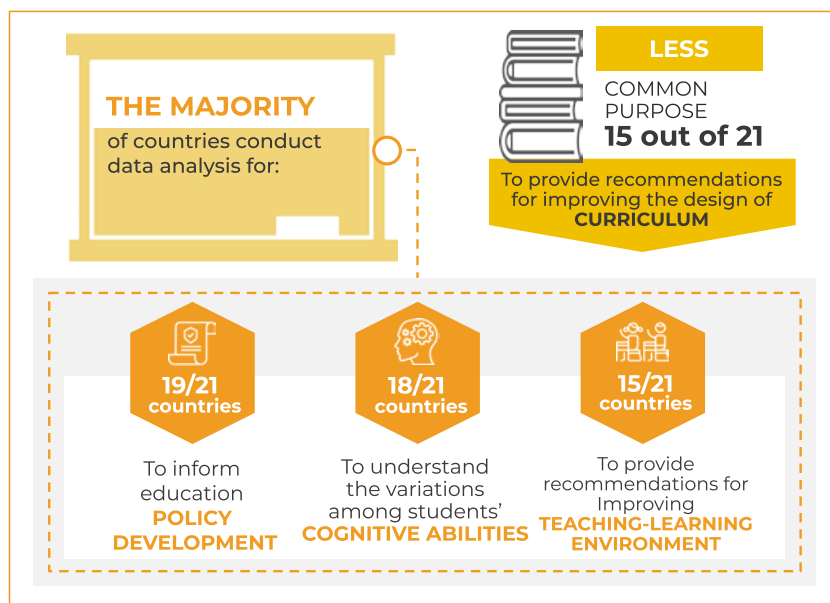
THE MAJORITY
of countries conduct data analysis for:

LESS
COMMON PURPOSE
15 out of 21

To provide recommendations for improving the design of CURRICULUM

19/21 countries
To inform education POLICY DEVELOPMENT

18/21 countries
To understand the variations among students' COGNITIVE ABILITIES

15/21 countries
To provide recommendations for Improving TEACHING-LEARNING ENVIRONMENT